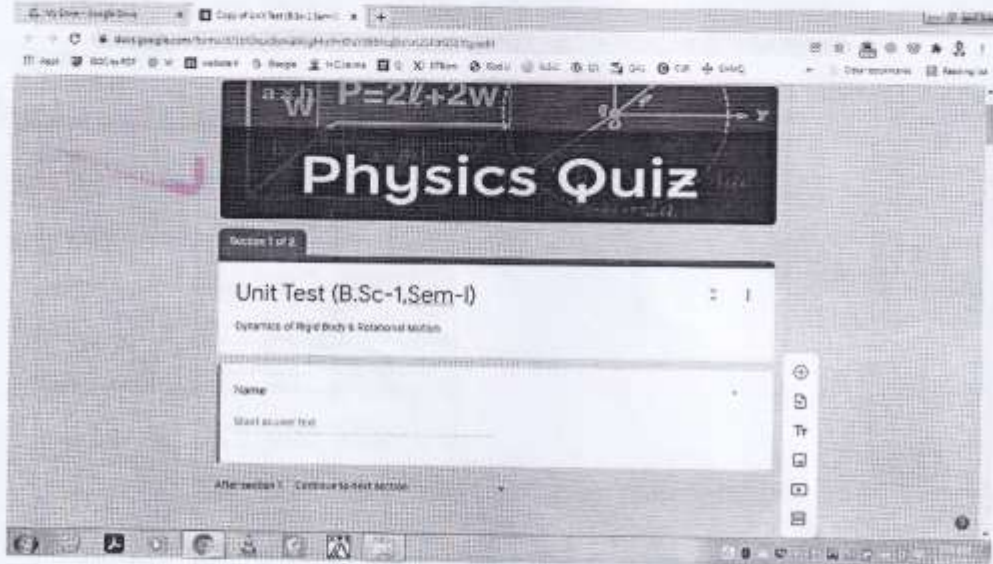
My Drive - Google Drive
Copy of Unit Test (B.Sc-1,Sem-I)
docs.google.com/forms/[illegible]
Apps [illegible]
Other bookmarks
Reading list

$P=2l+2w$

Physics Quiz

Section 1 of 2

Unit Test (B.Sc-1,Sem-I)

Dynamics of Rigid Body & Rotational Motion

Name

Short answer text

Tr

After section 1 Continue to next section